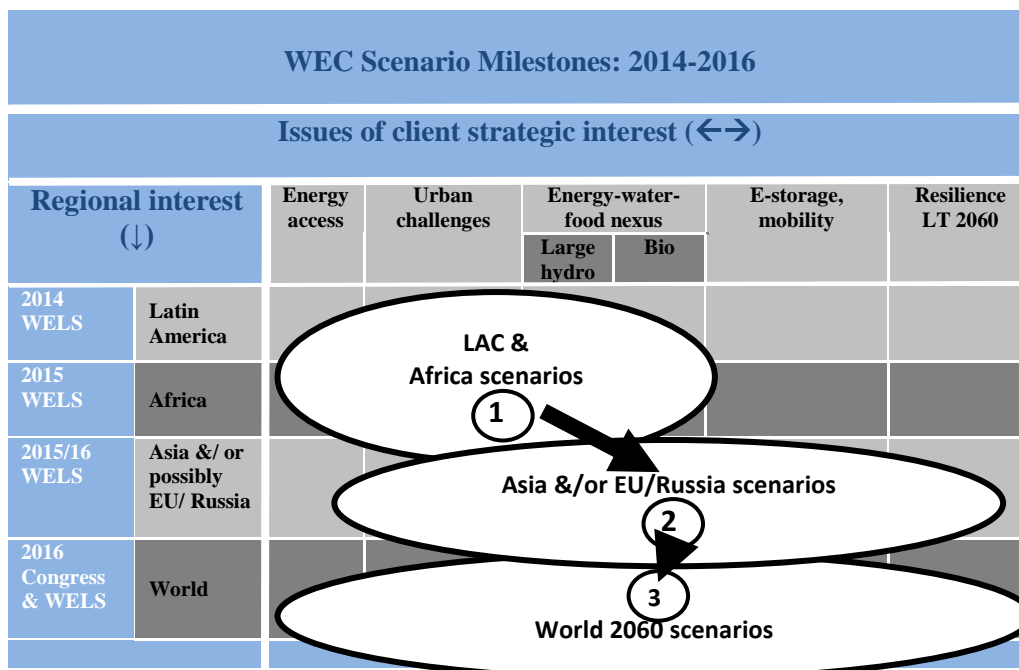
WEC Scenario Milestones: 2014-2016

Issues of client strategic interest (←→)

| Regional interest (↓) | | Energy access | Urban challenges | Energy-water-food nexus: Large hydro | Energy-water-food nexus: Bio | E-storage, mobility | Resilience LT 2060 |
|---|---|---|---|---|---|---|---|
| 2014 WELS | Latin America | | | | | | |
| 2015 WELS | Africa | | | | | | |
| 2015/16 WELS | Asia &/ or possibly EU/ Russia | | | | | | |
| 2016 Congress & WELS | World | | | | | | |

LAC & Africa scenarios

1

Asia &/or EU/Russia scenarios

2

3

World 2060 scenarios